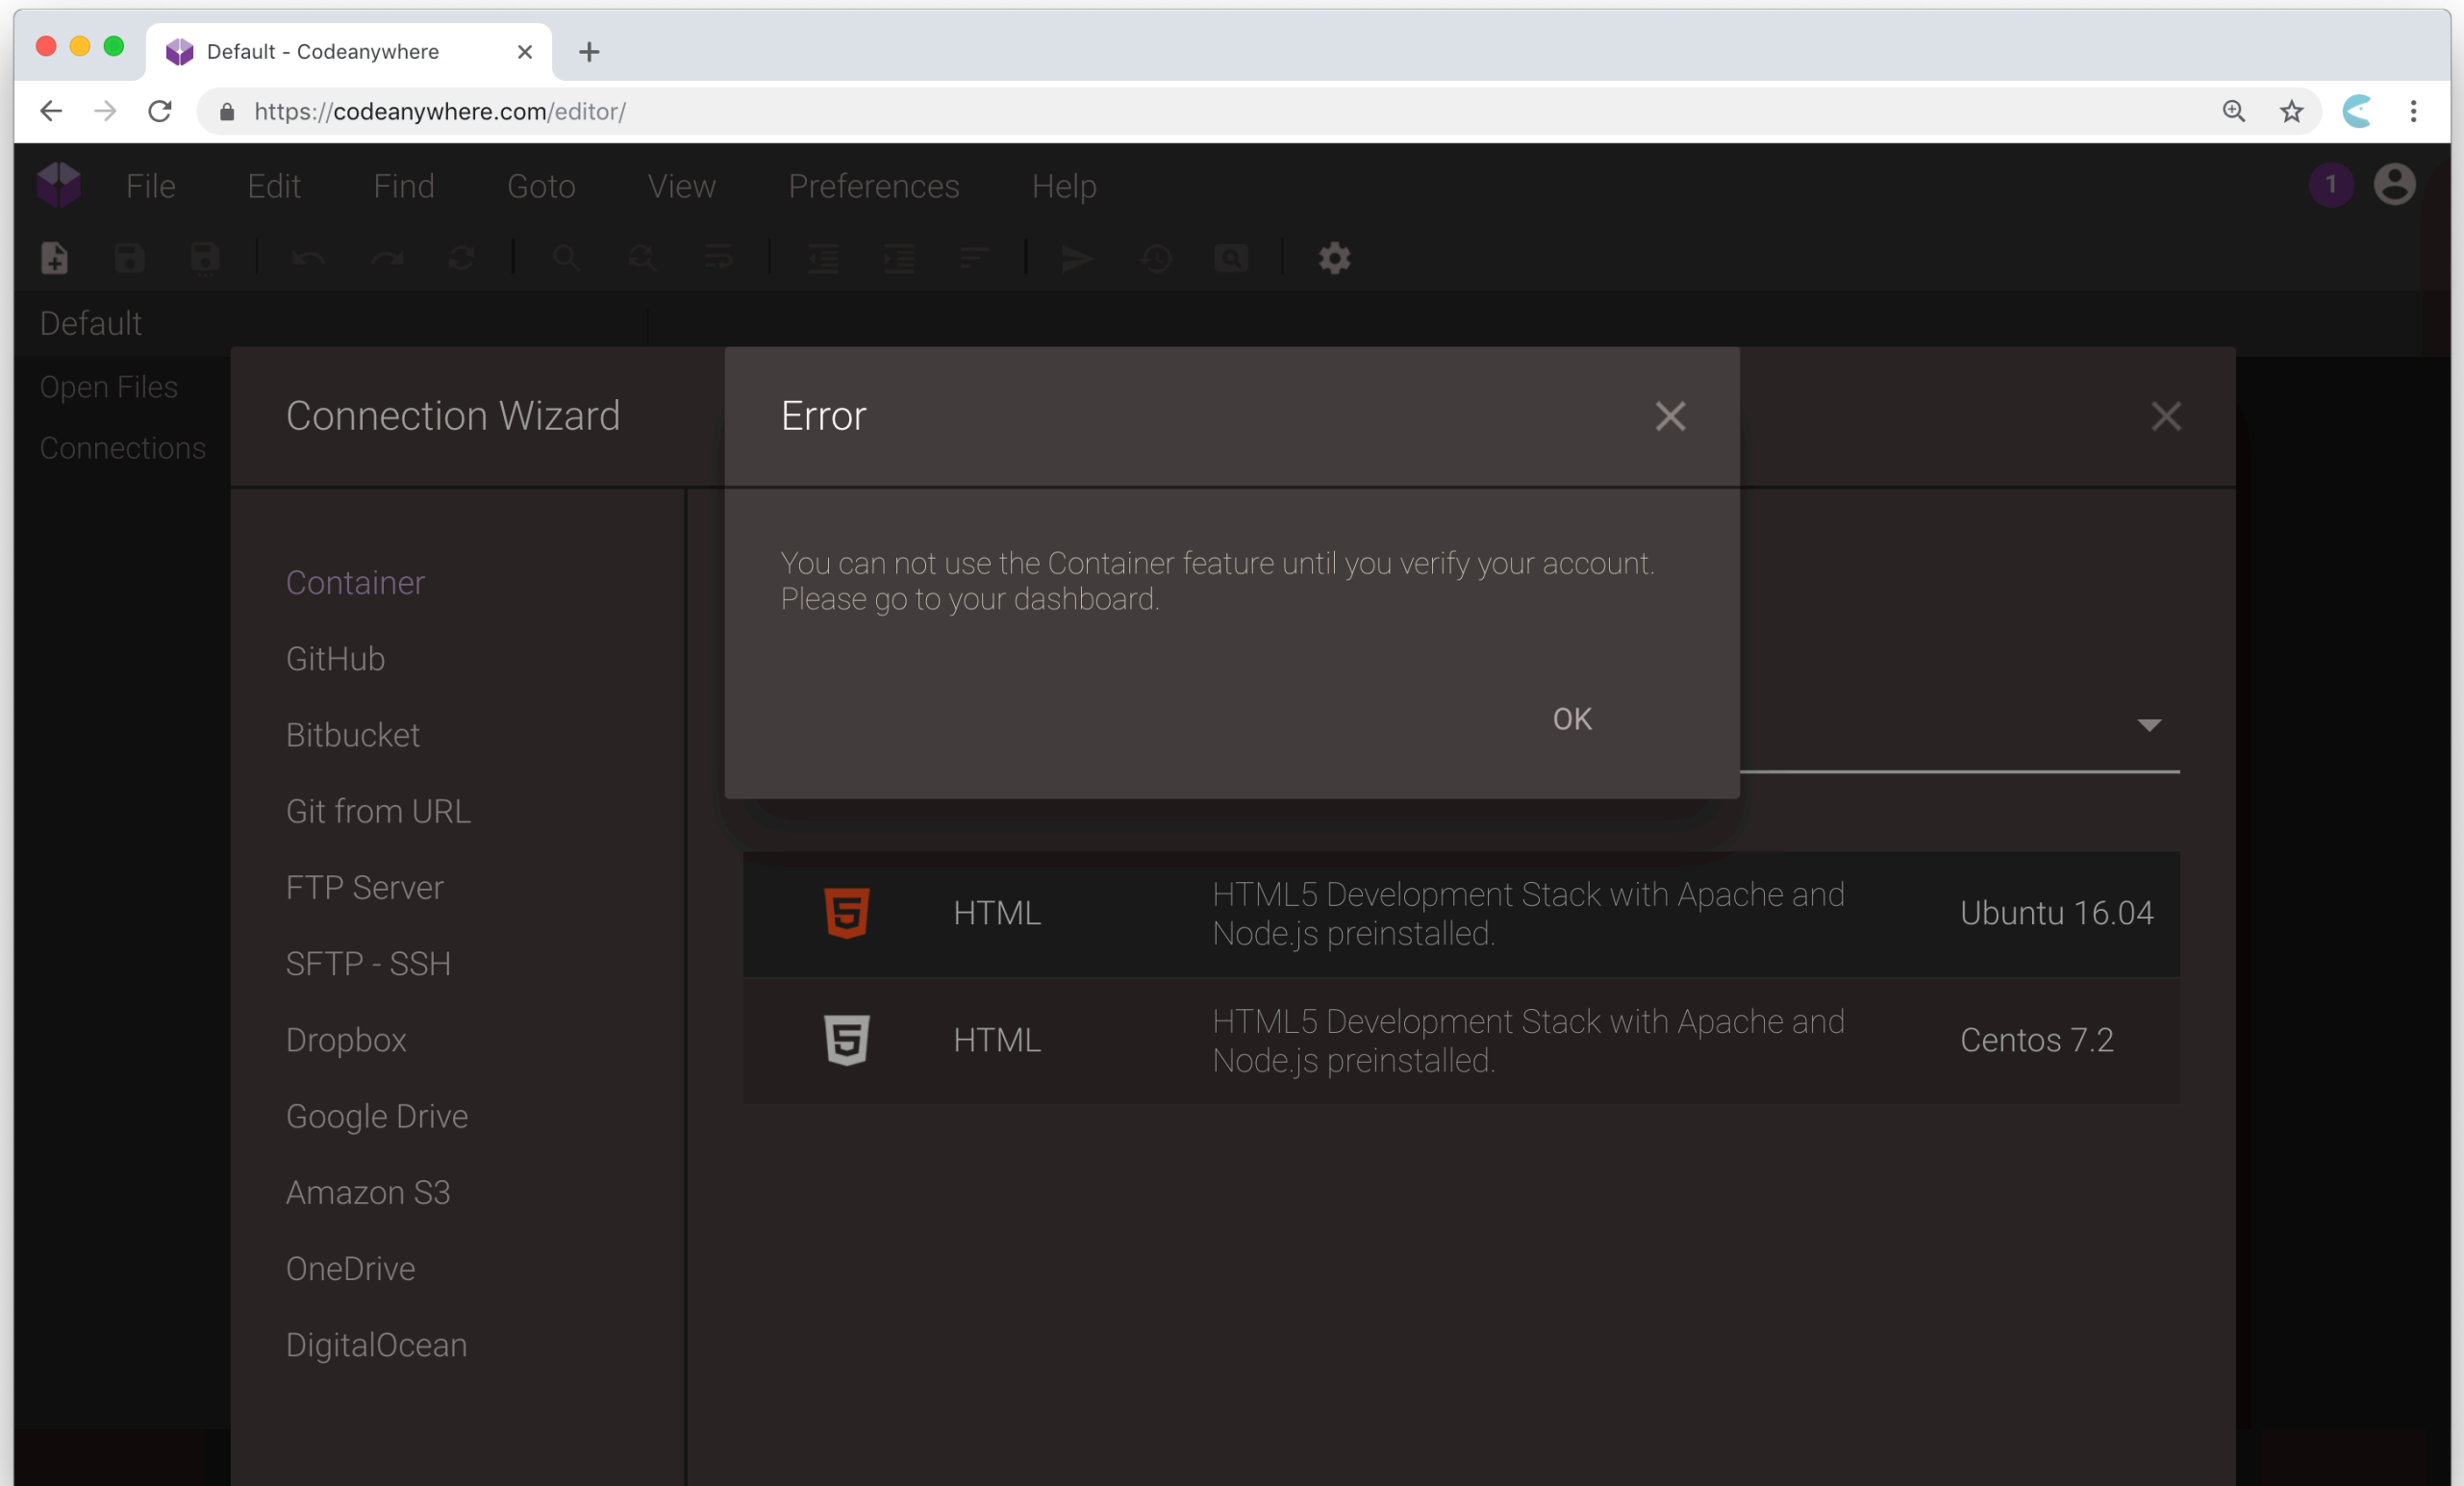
Default - Codeanywhere

https://codeanywhere.com/editor/

File Edit Find Goto View Preferences Help

1

Default

Open Files

Connections

Connection Wizard

Container

GitHub

Bitbucket

Git from URL

FTP Server

SFTP - SSH

Dropbox

Google Drive

Amazon S3

OneDrive

DigitalOcean

Error

You can not use the Container feature until you verify your account. Please go to your dashboard.

OK

| | HTML | HTML5 Development Stack with Apache and Node.js preinstalled. | Ubuntu 16.04 |
|---|---|---|---|
| | HTML | HTML5 Development Stack with Apache and Node.js preinstalled. | Centos 7.2 |